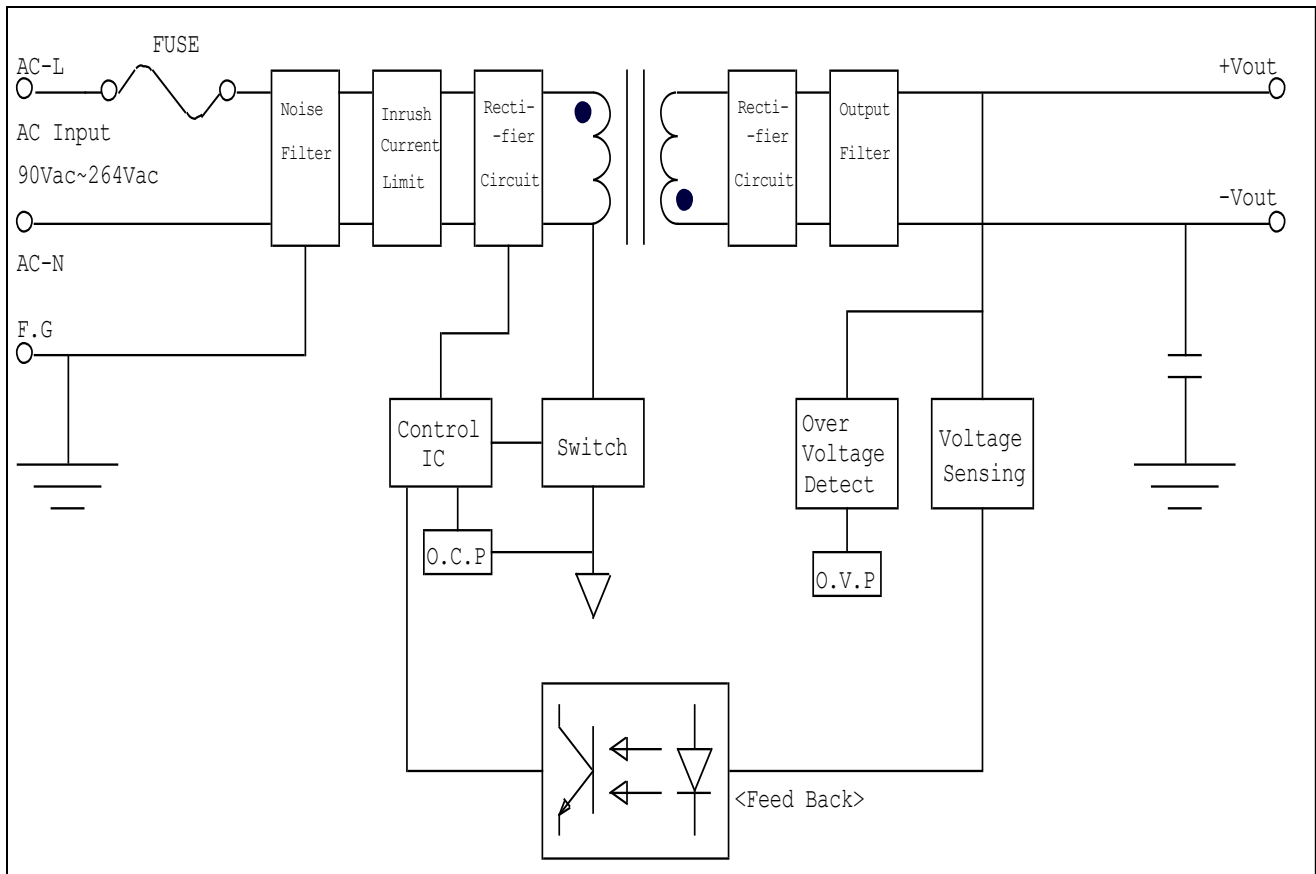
FUSE

AC-L

AC Input

90Vac~264Vac

AC-N

F.G

Noise Filter

Inrush Current Limit

Recti--fier Circuit

Recti--fier Circuit

Output Filter

+Vout

-Vout

Control IC

Switch

O.C.P

Over Voltage Detect

O.V.P

Voltage Sensing

<Feed Back>